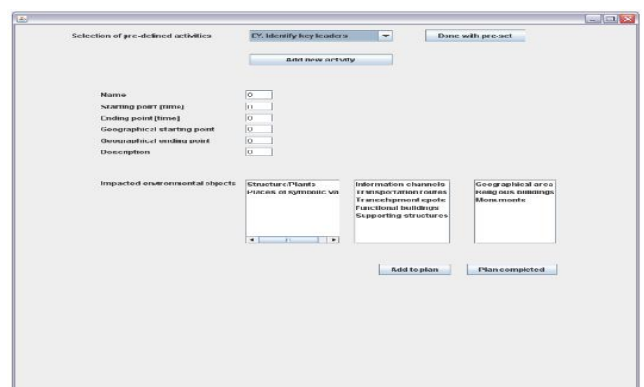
Selection of pre-defined activities
EY. Identify key leaders
Done with pre-set
Add new activity

Name
0
Starting point (time)
0
Ending point (time)
0
Geographical starting point
0
Geographical ending point
0
Description
0

Impacted environmental objects
Structure/Plants
Places of symbolic va
Information channels
Transportation routes
Trans-shipment spots
Functional buildings
Supporting structures
Geographical area
Religious buildings
Monuments

Add to plan
Plan completed